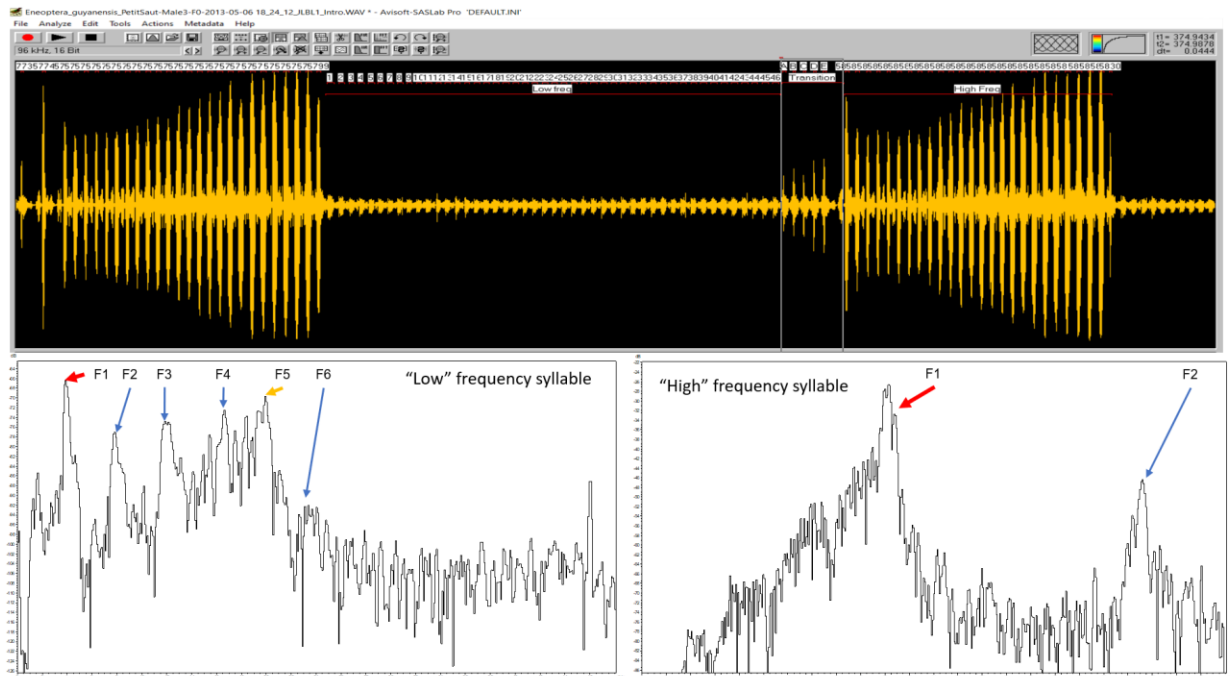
Eneoptera_guyanensis_PetitSaut-Male3-F0-2013-05-06 18_24_12_JLBL1_Intro.WAV * - Avisoft-SASLab Pro 'DEFAULT.INI'

File Analyze Edit Tools Actions Metadata Help

96 kHz, 16 Bit

t1= 374.9434
t2= 374.9878
dt= 0.0444

Transition

Low freq

High Freq

F1 F2 F3 F4 F5 F6

“Low” frequency syllable

“High” frequency syllable

F1

F2